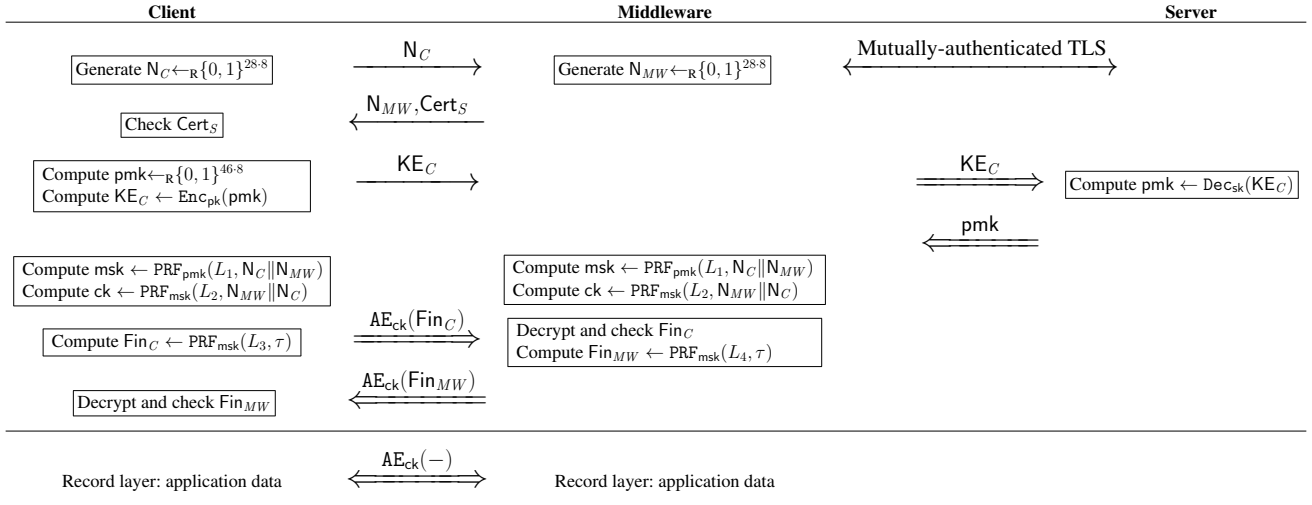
Client

Middleware

Server

Generate $\mathsf{N}_C \leftarrow_{\mathtt{R}} \{0,1\}^{28\cdot 8}$

$\mathsf{N}_C$

Generate $\mathsf{N}_{MW} \leftarrow_{\mathtt{R}} \{0,1\}^{28\cdot 8}$

Mutually-authenticated TLS

$\mathsf{N}_{MW}, \mathsf{Cert}_S$

Check $\mathsf{Cert}_S$

Compute $\mathsf{pmk} \leftarrow_{\mathtt{R}} \{0,1\}^{46\cdot 8}$
Compute $\mathsf{KE}_C \leftarrow \mathtt{Enc}_{\mathsf{pk}}(\mathsf{pmk})$

$\mathsf{KE}_C$

$\mathsf{KE}_C$

Compute $\mathsf{pmk} \leftarrow \mathtt{Dec}_{\mathsf{sk}}(\mathsf{KE}_C)$

$\mathsf{pmk}$

Compute $\mathsf{msk} \leftarrow \mathtt{PRF}_{\mathsf{pmk}}(L_1, \mathsf{N}_C \| \mathsf{N}_{MW})$
Compute $\mathsf{ck} \leftarrow \mathtt{PRF}_{\mathsf{msk}}(L_2, \mathsf{N}_{MW} \| \mathsf{N}_C)$

Compute $\mathsf{msk} \leftarrow \mathtt{PRF}_{\mathsf{pmk}}(L_1, \mathsf{N}_C \| \mathsf{N}_{MW})$
Compute $\mathsf{ck} \leftarrow \mathtt{PRF}_{\mathsf{msk}}(L_2, \mathsf{N}_{MW} \| \mathsf{N}_C)$

Compute $\mathsf{Fin}_C \leftarrow \mathtt{PRF}_{\mathsf{msk}}(L_3, \tau)$

$\mathtt{AE}_{\mathsf{ck}}(\mathsf{Fin}_C)$

Decrypt and check $\mathsf{Fin}_C$
Compute $\mathsf{Fin}_{MW} \leftarrow \mathtt{PRF}_{\mathsf{msk}}(L_4, \tau)$

$\mathtt{AE}_{\mathsf{ck}}(\mathsf{Fin}_{MW})$

Decrypt and check $\mathsf{Fin}_{MW}$

Record layer: application data

$\mathtt{AE}_{\mathsf{ck}}(-)$

Record layer: application data